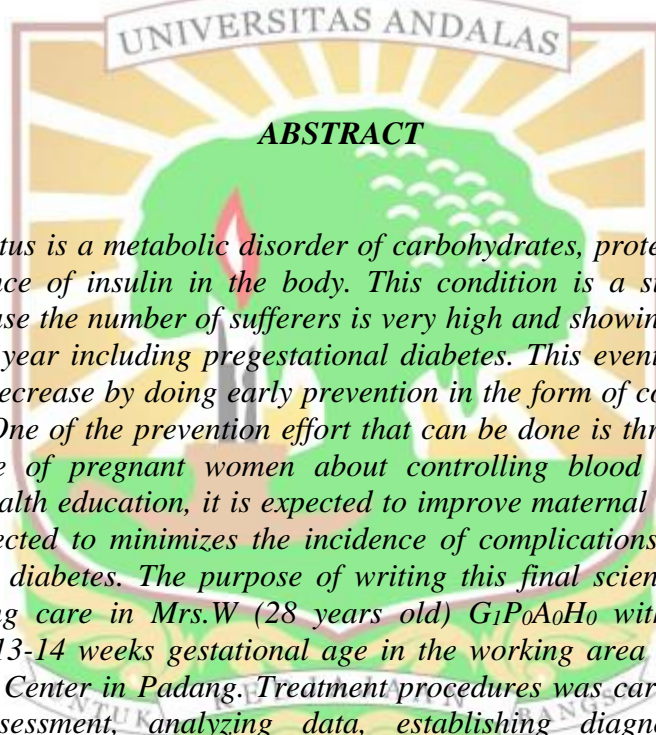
UNIVERSITAS ANDALAS

ABSTRACT

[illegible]tus is a metabolic disorder of carbohydrates, prote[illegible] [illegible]ce of insulin in the body. This condition is a s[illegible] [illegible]se the number of sufferers is very high and showin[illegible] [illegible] year including pregestational diabetes. This event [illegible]ecrease by doing early prevention in the form of co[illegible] One of the prevention effort that can be done is thr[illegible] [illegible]e of pregnant women about controlling blood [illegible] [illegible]alth education, it is expected to improve maternal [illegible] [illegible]ected to minimizes the incidence of complications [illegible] diabetes. The purpose of writing this final scien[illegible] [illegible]g care in Mrs.W (28 years old) $G_1P_0A_0H_0$ wit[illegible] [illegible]13-14 weeks gestational age in the working area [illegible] Center in Padang. Treatment procedures was car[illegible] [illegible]sessment, analyzing data, establishing diagn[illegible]

KEDJAJAAN
UNTUK
BANGSA